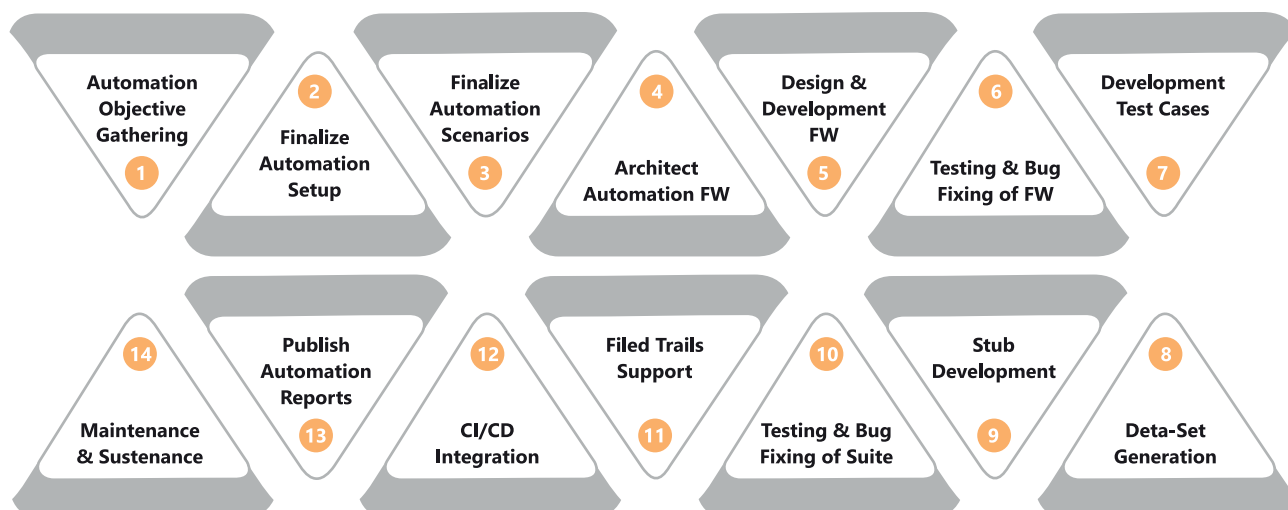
Automation Objective Gathering
1

2
Finalize Automation Setup

Finalize Automation Scenarios
3

4
Architect Automation FW

Design & Development FW
5

6
Testing & Bug Fixing of FW

Development Test Cases
7

14
Maintenance & Sustenance

Publish Automation Reports
13

12
CI/CD Integration

Filed Trails Support
11

10
Testing & Bug Fixing of Suite

Stub Development
9

8
Deta-Set Generation